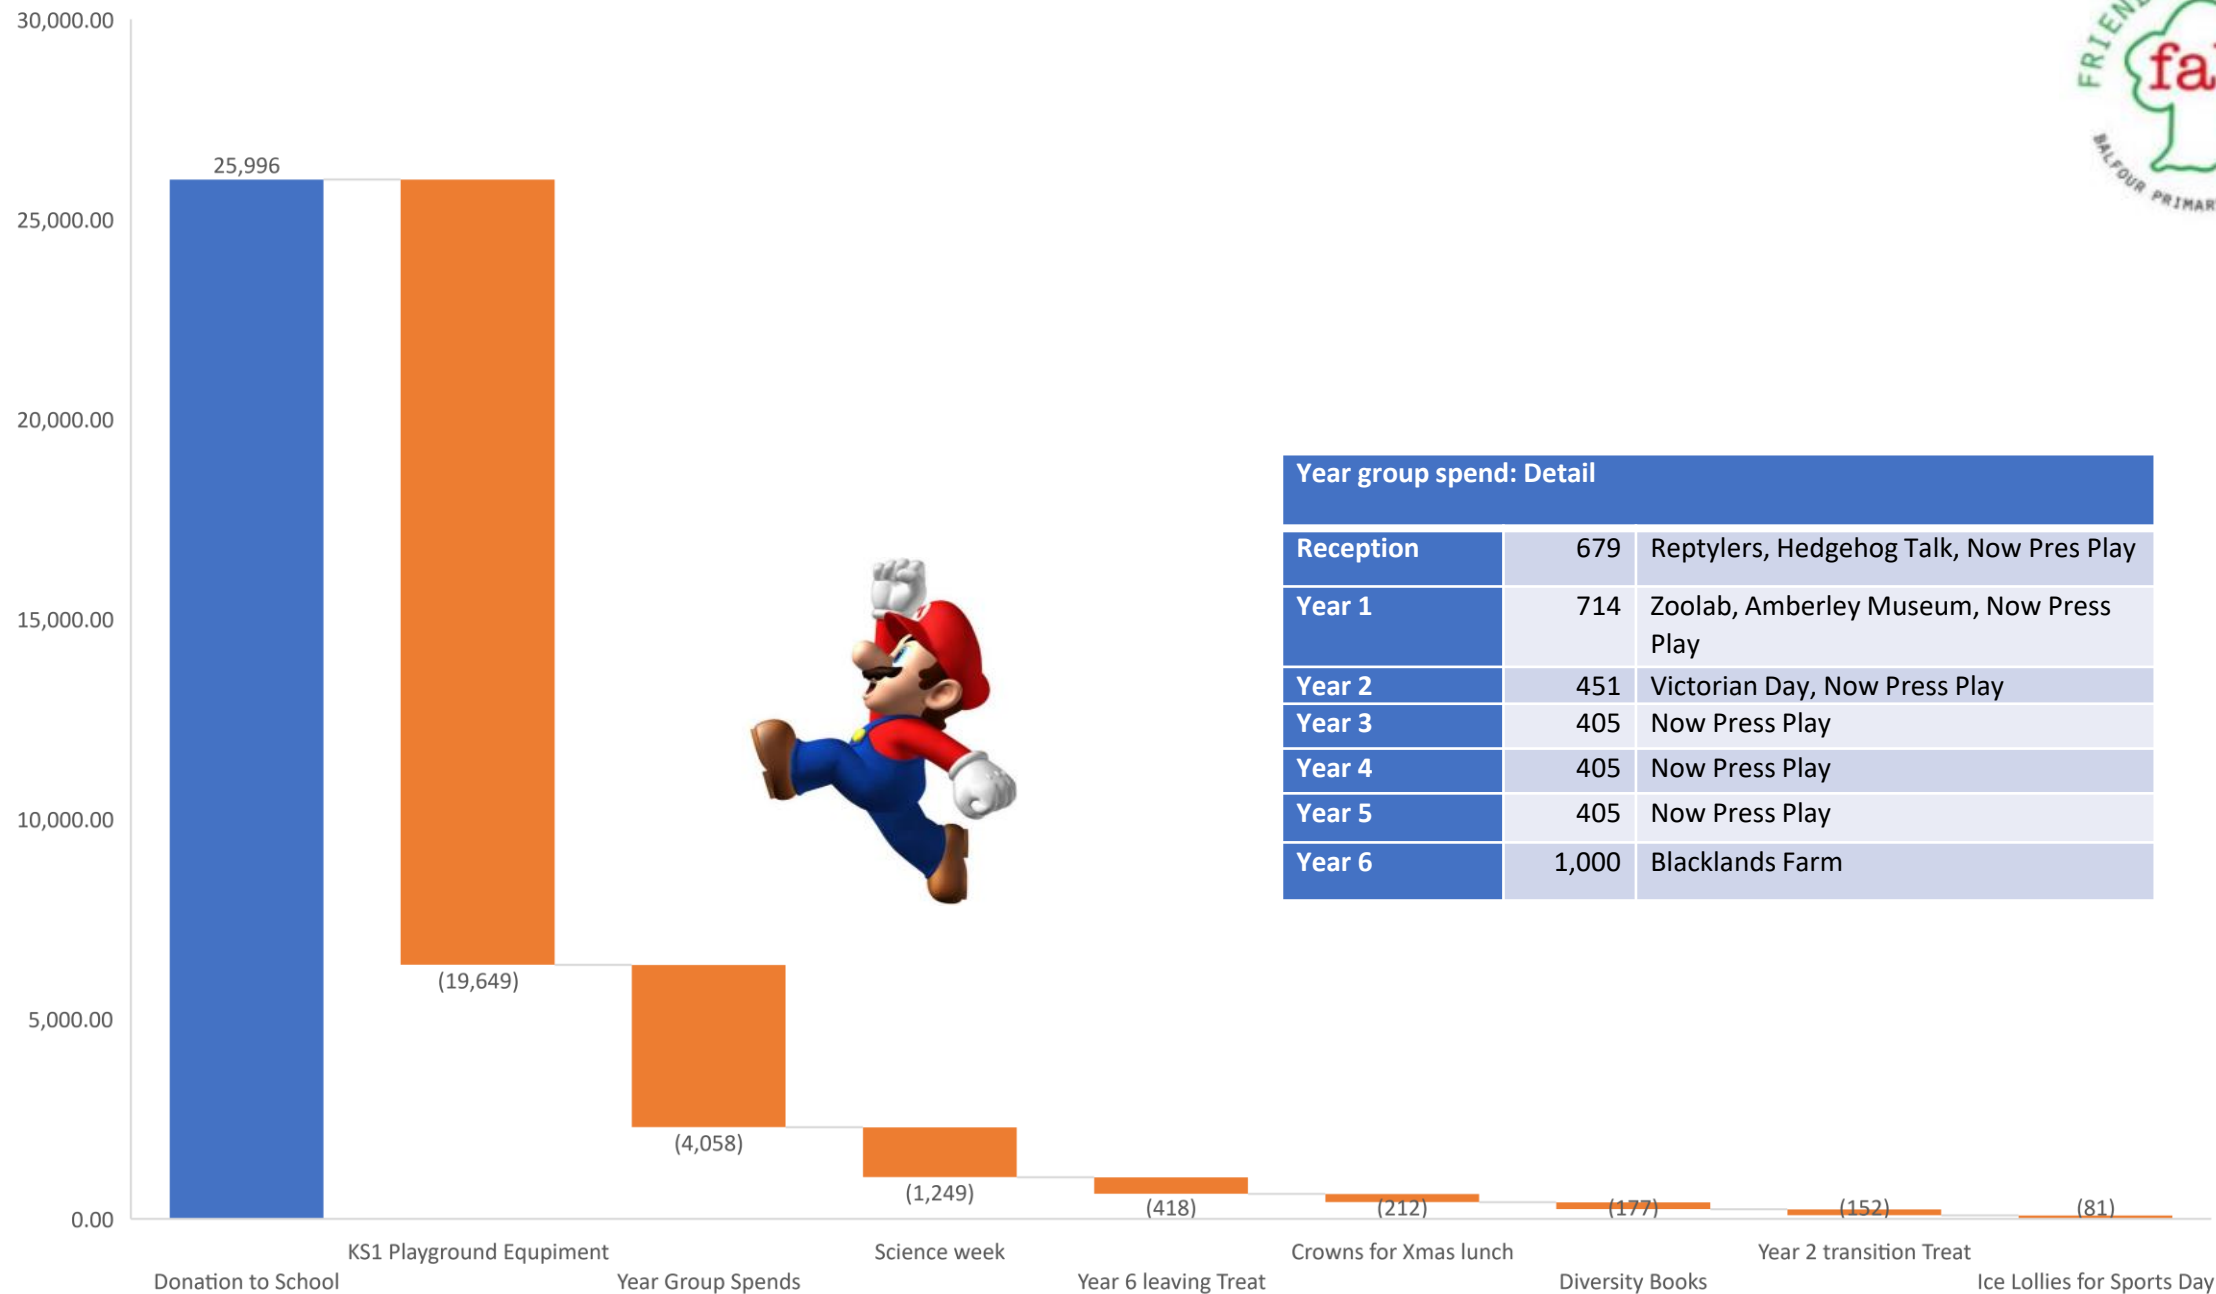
30,000.00
25,000.00
20,000.00
15,000.00
10,000.00
5,000.00
0.00

25,996
(19,649)
(4,058)
(1,249)
(418)
(212)
(177)
(152)
(81)

KS1 Playground Equipment
Donation to School
Year Group Spends
Science week
Year 6 leaving Treat
Crowns for Xmas lunch
Diversity Books
Year 2 transition Treat
Ice Lollies for Sports Day

FRIEN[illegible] fa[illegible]
BALFOUR PRIMAR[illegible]

| Year group spend: Detail | | |
|---|---|---|
| Reception | 679 | Reptylers, Hedgehog Talk, Now Pres Play |
| Year 1 | 714 | Zoolab, Amberley Museum, Now Press Play |
| Year 2 | 451 | Victorian Day, Now Press Play |
| Year 3 | 405 | Now Press Play |
| Year 4 | 405 | Now Press Play |
| Year 5 | 405 | Now Press Play |
| Year 6 | 1,000 | Blacklands Farm |